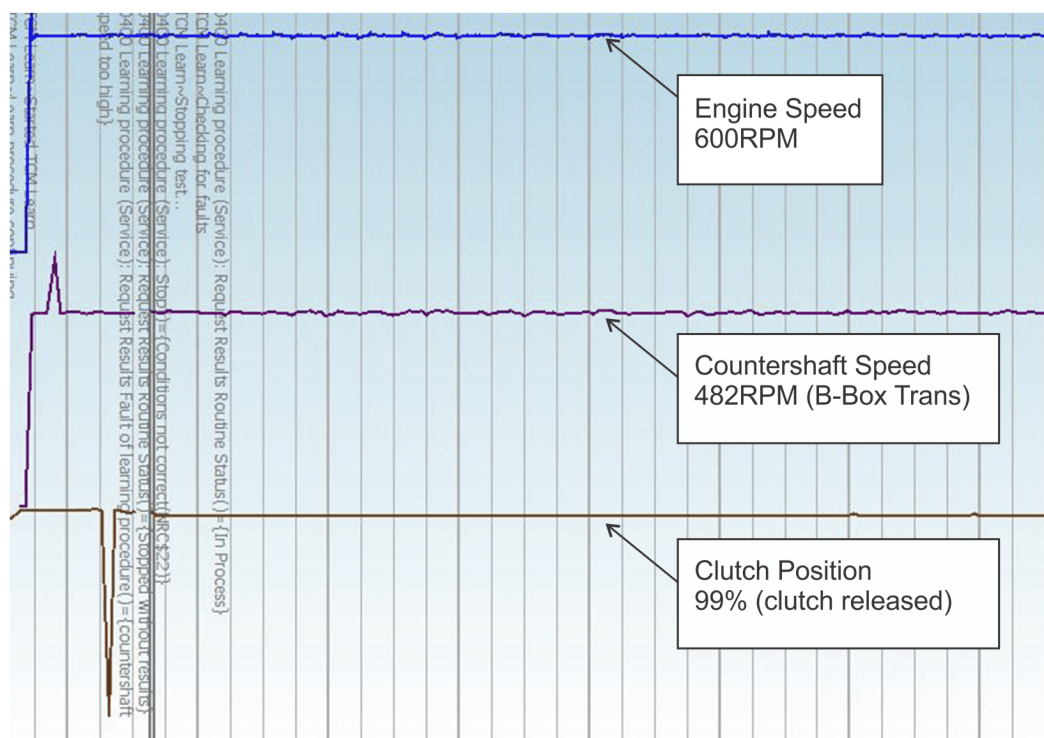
Engine Speed
600RPM

Countershaft Speed
482RPM (B-Box Trans)

Clutch Position
99% (clutch released)

TCM Learn~Started TCM Learn
TCM Learn~Learn procedure complaining
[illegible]peed too high}
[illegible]4(D Learning procedure (Service): Request Results Fault of learning procedure()={countershaft
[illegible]4(D Learning procedure (Service): Request Results Routine Status()={Stopped without results}
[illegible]4(D Learning procedure (Service): Stop()={Conditions not correct(NRC$22)}
TCM Learn~Stopping test...
TCM Learn~Checking for faults
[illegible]4(D Learning procedure (Service): Request Results Routine Status()={In Process}